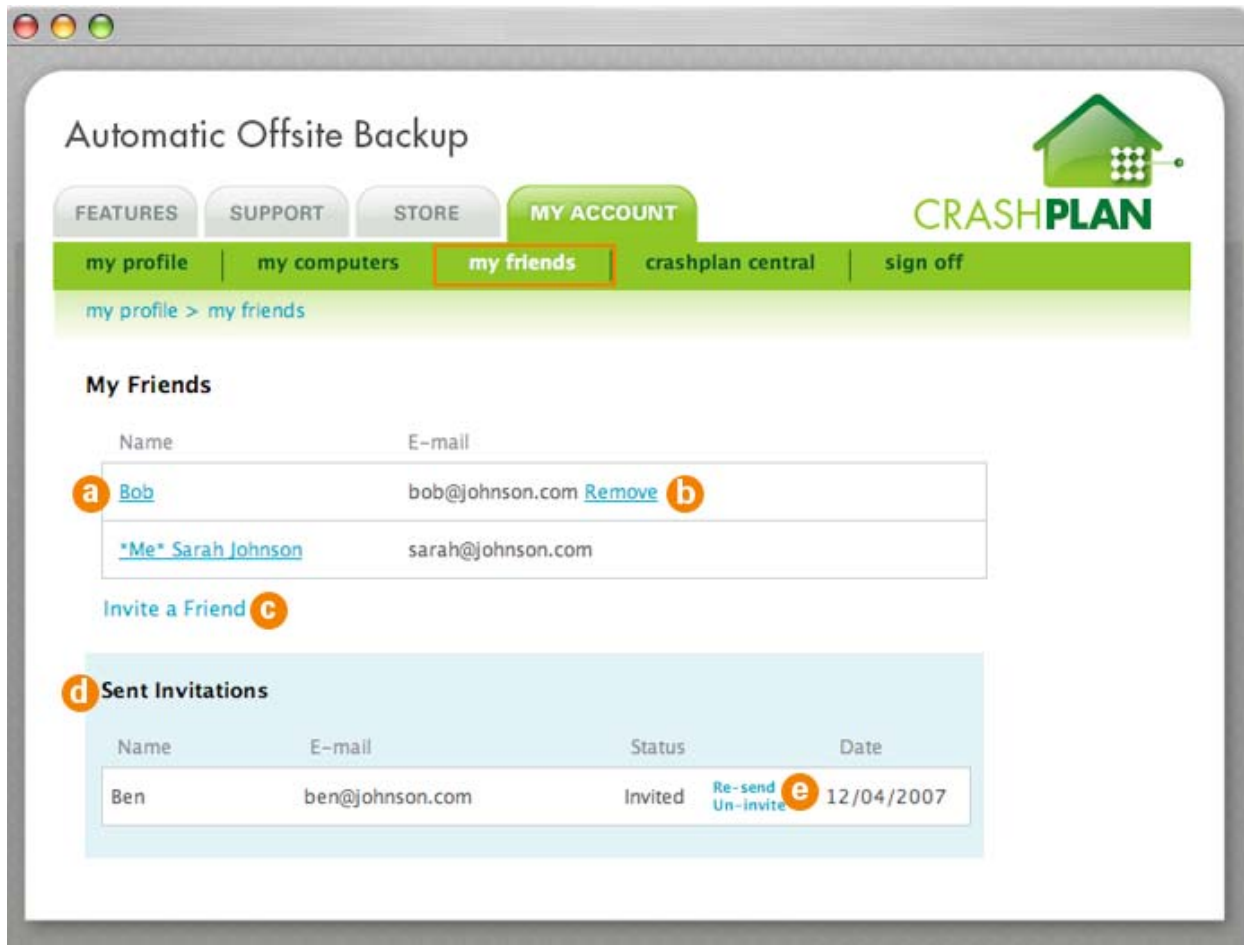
Automatic Offsite Backup

CRASHPLAN

FEATURES SUPPORT STORE MY ACCOUNT

my profile | my computers | my friends | crashplan central | sign off

my profile > my friends

My Friends

| Name | E-mail |
|---|---|
| a Bob | bob@johnson.com Remove b |
| \*Me\* Sarah Johnson | sarah@johnson.com |

Invite a Friend c

d Sent Invitations

| Name | E-mail | Status | | Date |
|---|---|---|---|---|
| Ben | ben@johnson.com | Invited | Re-send Un-invite e | 12/04/2007 |